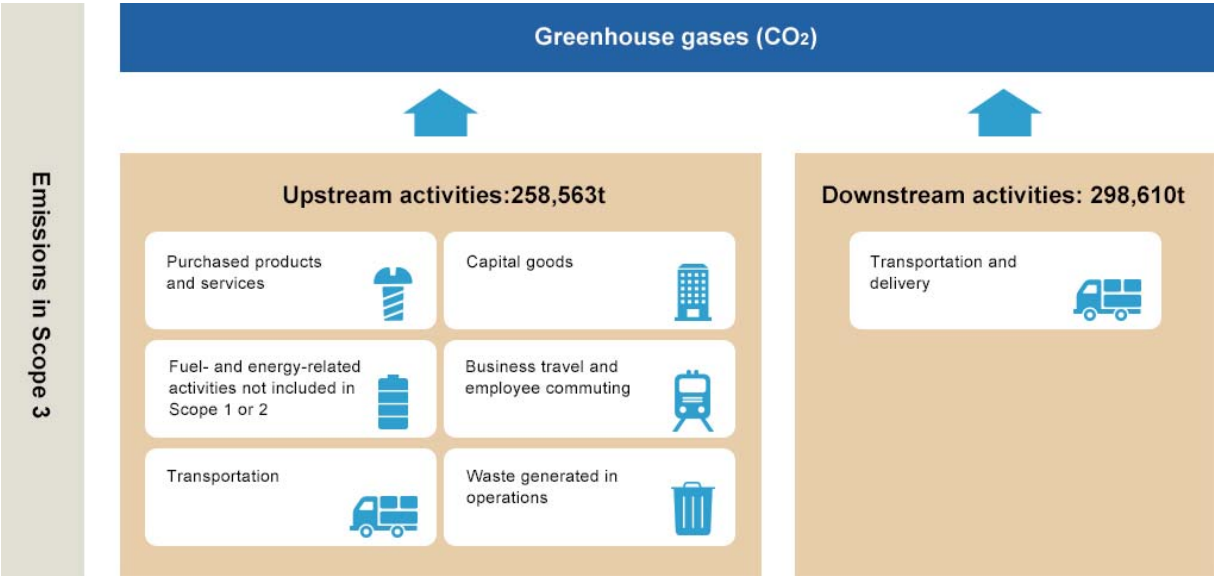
Emissions in Scope 3

Greenhouse gases ($CO_2$)

Upstream activities:258,563t

Purchased products and services

Capital goods

Fuel- and energy-related activities not included in Scope 1 or 2

Business travel and employee commuting

Transportation

Waste generated in operations

Downstream activities: 298,610t

Transportation and delivery